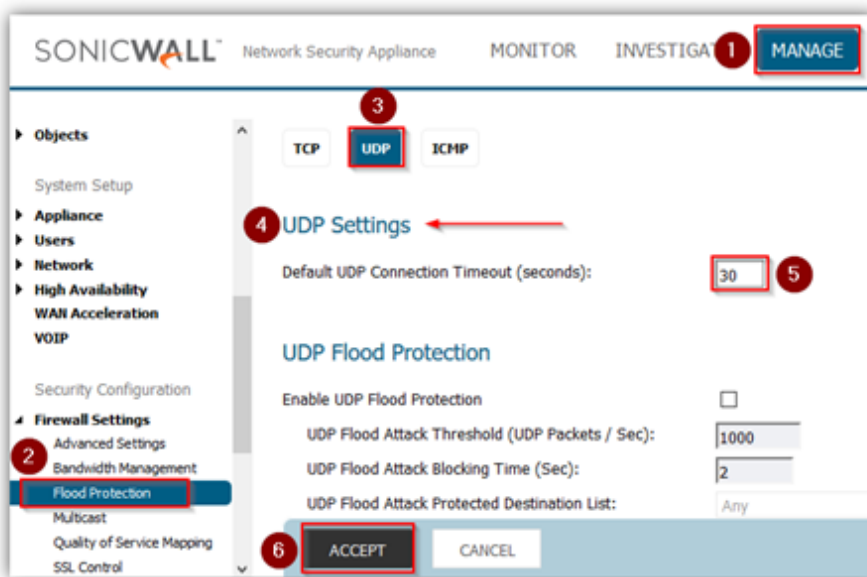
SONICWALL Network Security Appliance MONITOR INVESTIGAT 1 MANAGE

Objects

System Setup

Appliance
Users
Network
High Availability
WAN Acceleration
VOIP

Security Configuration

Firewall Settings
Advanced Settings
2
Bandwidth Management
Flood Protection
Multicast
Quality of Service Mapping
SSL Control

3
TCP UDP ICMP

4 UDP Settings

Default UDP Connection Timeout (seconds): 30 5

UDP Flood Protection

Enable UDP Flood Protection
UDP Flood Attack Threshold (UDP Packets / Sec): 1000
UDP Flood Attack Blocking Time (Sec): 2
UDP Flood Attack Protected Destination List: Any

6 ACCEPT CANCEL